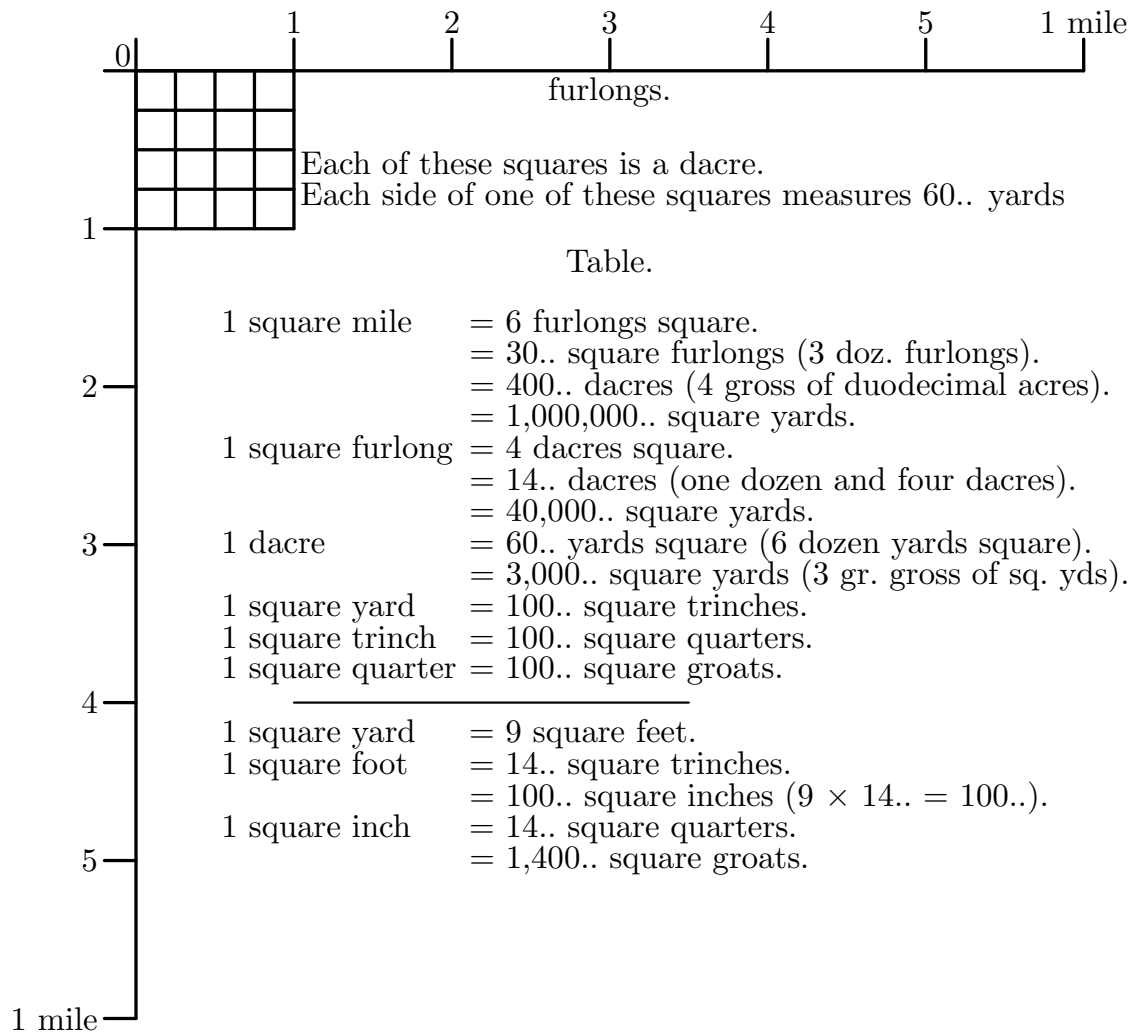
0 1 2 3 4 5 1 mile

furlongs.

Each of these squares is a dacre.
Each side of one of these squares measures 60.. yards

1
2
3
4
5
1 mile

Table.

1 square mile = 6 furlongs square.
= 30.. square furlongs (3 doz. furlongs).
= 400.. dacres (4 gross of duodecimal acres).
= 1,000,000.. square yards.
1 square furlong = 4 dacres square.
= 14.. dacres (one dozen and four dacres).
= 40,000.. square yards.
1 dacre = 60.. yards square (6 dozen yards square).
= 3,000.. square yards (3 gr. gross of sq. yds).
1 square yard = 100.. square trinches.
1 square trinch = 100.. square quarters.
1 square quarter = 100.. square groats.

1 square yard = 9 square feet.
1 square foot = 14.. square trinches.
= 100.. square inches ($9 \times 14.. = 100..$).
1 square inch = 14.. square quarters.
= 1,400.. square groats.